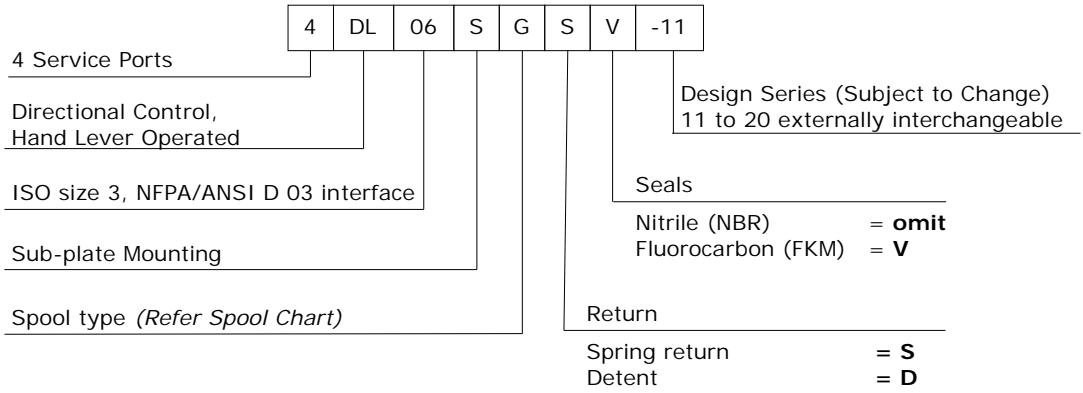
| 4 | DL | 06 | S | G | S | V | -11 |
|---|---|---|---|---|---|---|---|

4 Service Ports

Directional Control, Hand Lever Operated

ISO size 3, NFPA/ANSI D 03 interface

Sub-plate Mounting

Spool type *(Refer Spool Chart)*

Design Series (Subject to Change)
11 to 20 externally interchangeable

Seals

Nitrile (NBR) = **omit**
Fluorocarbon (FKM) = **V**

Return

Spring return = **S**
Detent = **D**